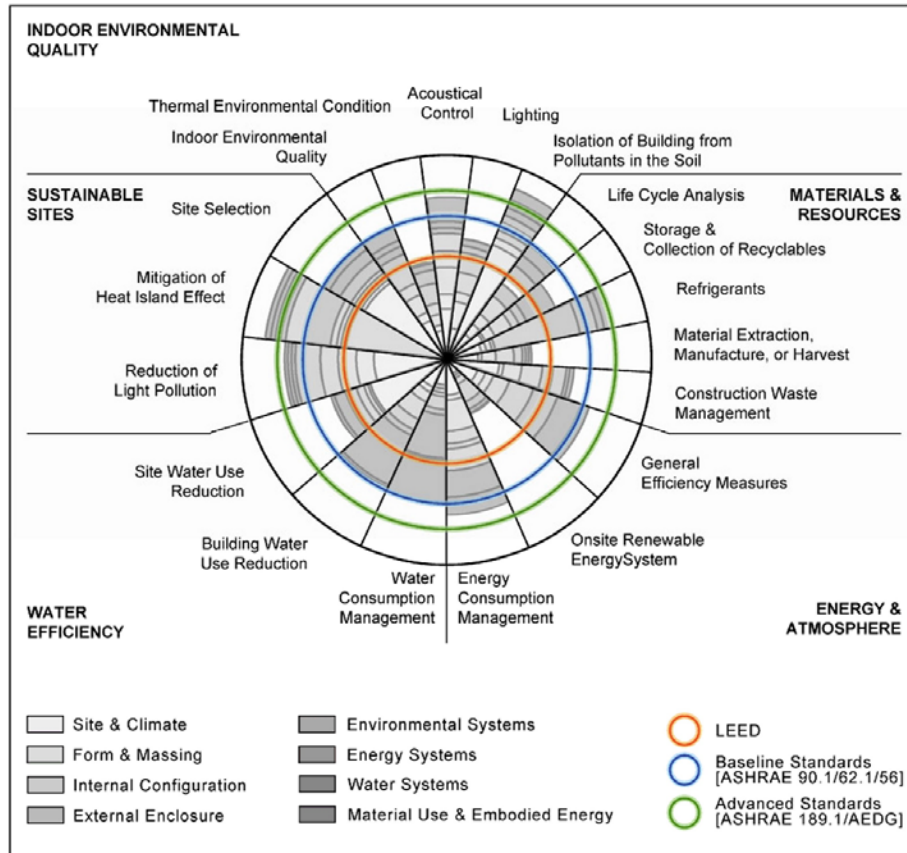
INDOOR ENVIRONMENTAL QUALITY

Thermal Environmental Condition

Acoustical Control

Lighting

Indoor Environmental Quality

Isolation of Building from Pollutants in the Soil

SUSTAINABLE SITES

Site Selection

Life Cycle Analysis

MATERIALS & RESOURCES

Storage & Collection of Recyclables

Mitigation of Heat Island Effect

Refrigerants

Material Extraction, Manufacture, or Harvest

Reduction of Light Pollution

Construction Waste Management

Site Water Use Reduction

General Efficiency Measures

Building Water Use Reduction

Onsite Renewable EnergySystem

Water Consumption Management

Energy Consumption Management

WATER EFFICIENCY

ENERGY & ATMOSPHERE

Site & Climate

Form & Massing

Internal Configuration

External Enclosure

Environmental Systems

Energy Systems

Water Systems

Material Use & Embodied Energy

LEED

Baseline Standards [ASHRAE 90.1/62.1/56]

Advanced Standards [ASHRAE 189.1/AEDG]